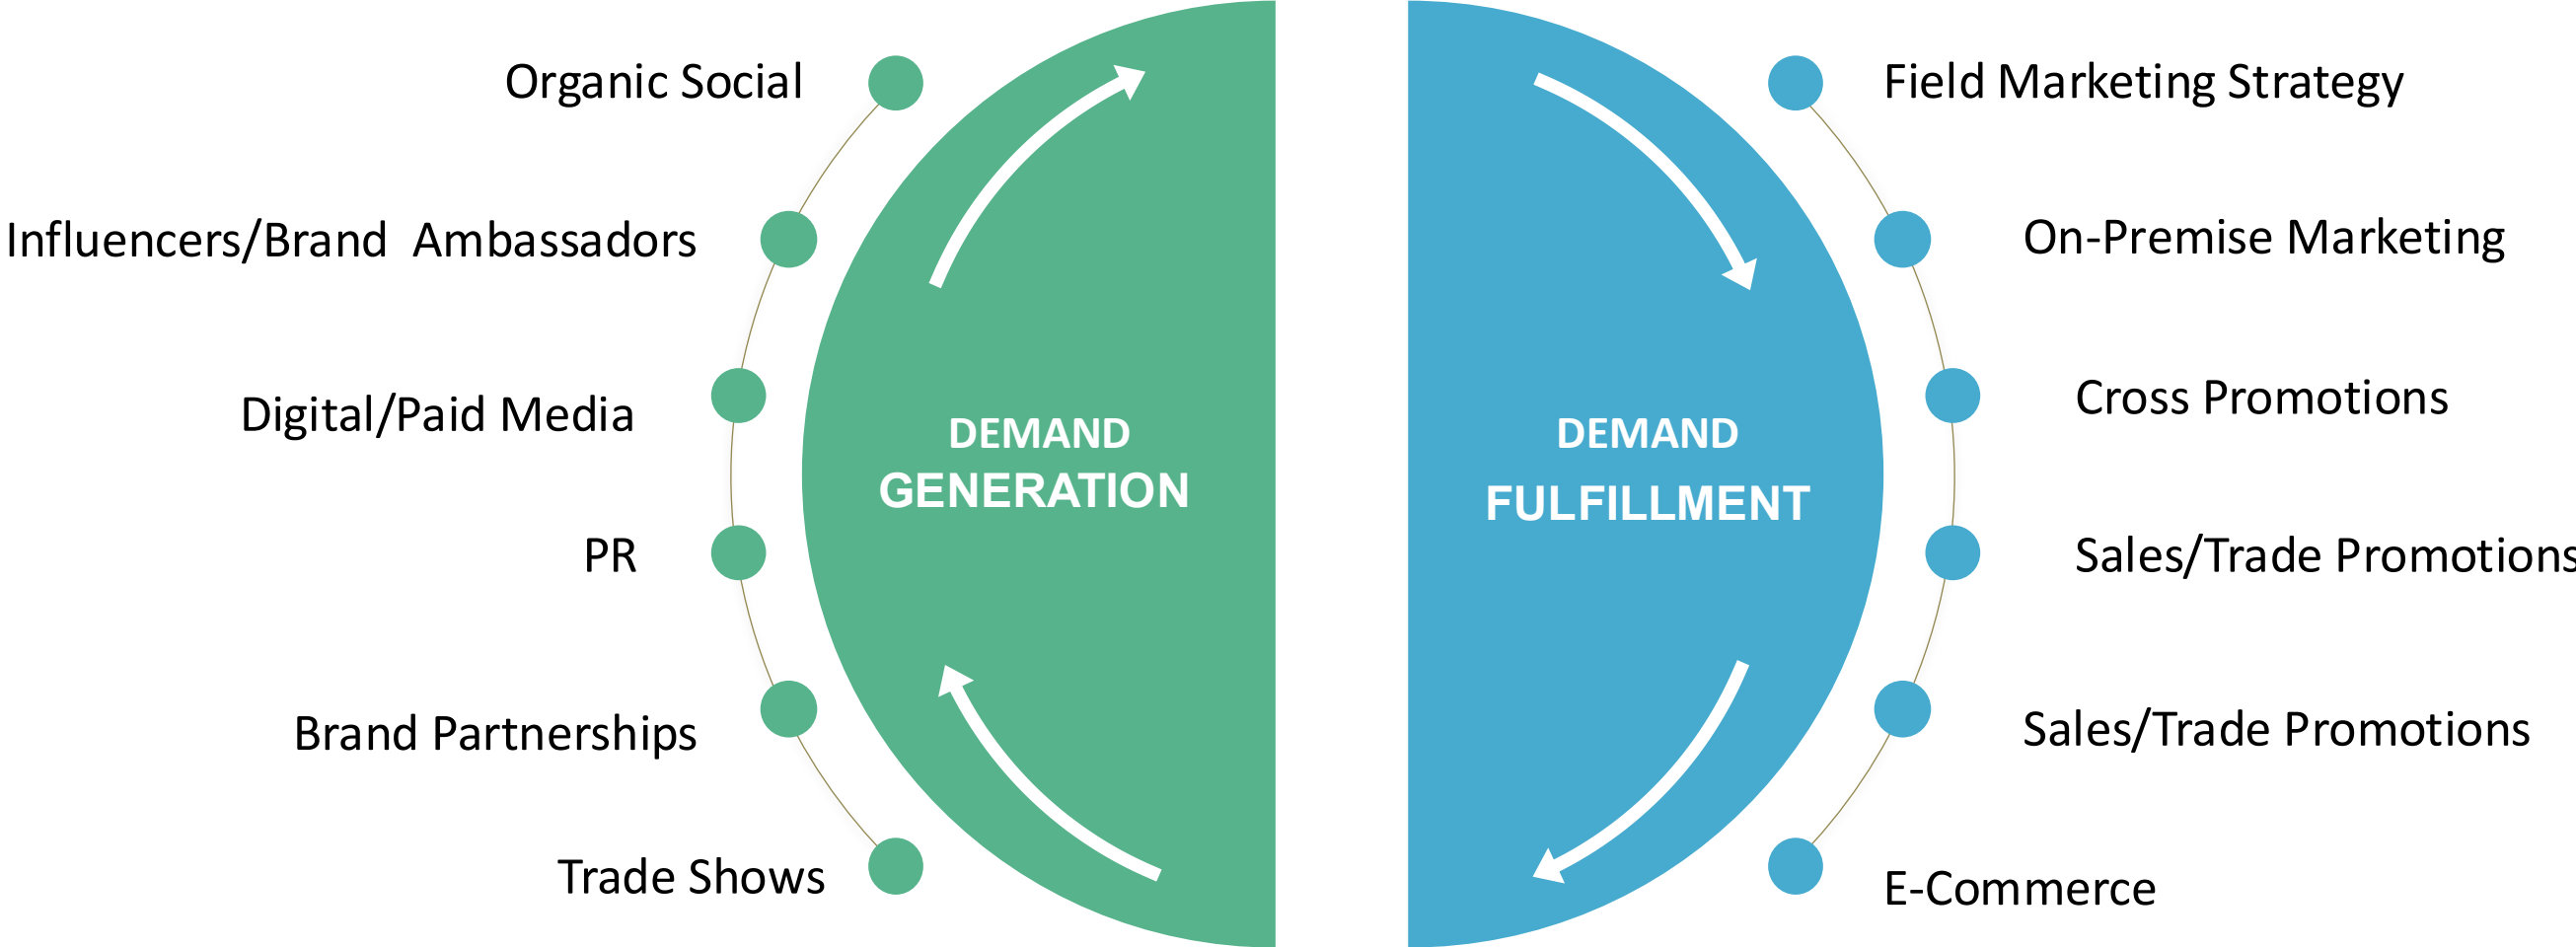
Organic Social

Influencers/Brand Ambassadors

Digital/Paid Media

PR

Brand Partnerships

Trade Shows

DEMAND
GENERATION

DEMAND
FULFILLMENT

Field Marketing Strategy

On-Premise Marketing

Cross Promotions

Sales/Trade Promotions

Sales/Trade Promotions

E-Commerce